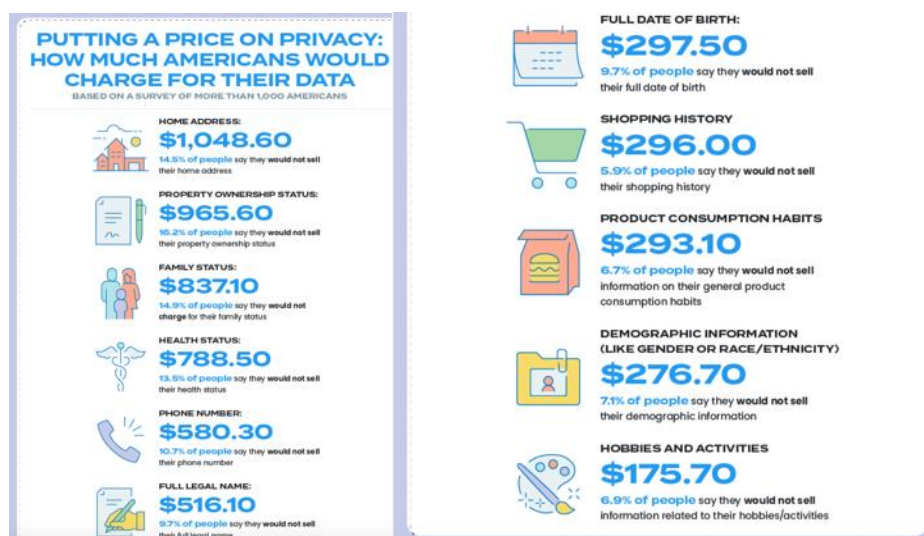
PUTTING A PRICE ON PRIVACY: HOW MUCH AMERICANS WOULD CHARGE FOR THEIR DATA

BASED ON A SURVEY OF MORE THAN 1,000 AMERICANS

HOME ADDRESS:
$1,048.60
14.5% of people say they would not sell their home address

PROPERTY OWNERSHIP STATUS:
$965.60
16.2% of people say they would not sell their property ownership status

FAMILY STATUS:
$837.10
14.9% of people say they would not charge for their family status

HEALTH STATUS:
$788.50
13.5% of people say they would not sell their health status

PHONE NUMBER:
$580.30
10.7% of people say they would not sell their phone number

FULL LEGAL NAME:
$516.10
9.7% of people say they would not sell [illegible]

FULL DATE OF BIRTH:
$297.50
9.7% of people say they would not sell their full date of birth

SHOPPING HISTORY
$296.00
5.9% of people say they would not sell their shopping history

PRODUCT CONSUMPTION HABITS
$293.10
6.7% of people say they would not sell information on their general product consumption habits

DEMOGRAPHIC INFORMATION (LIKE GENDER OR RACE/ETHNICITY)
$276.70
7.1% of people say they would not sell their demographic information

HOBBIES AND ACTIVITIES
$175.70
6.9% of people say they would not sell information related to their hobbies/activities